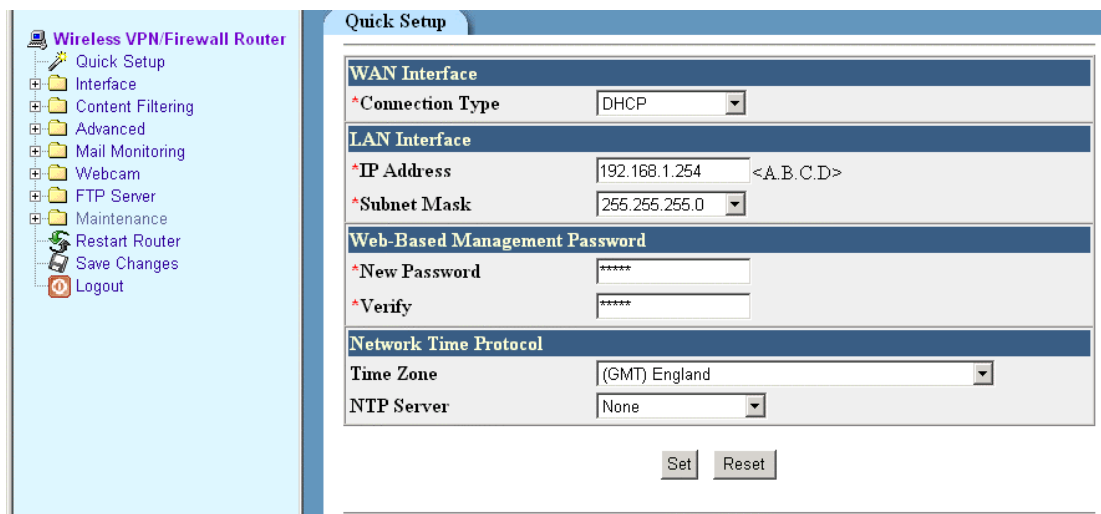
Wireless VPN/Firewall Router
Quick Setup
Interface
Content Filtering
Advanced
Mail Monitoring
Webcam
FTP Server
Maintenance
Restart Router
Save Changes
Logout

Quick Setup

WAN Interface
*Connection Type DHCP

LAN Interface
*IP Address 192.168.1.254 <A.B.C.D>
*Subnet Mask 255.255.255.0

Web-Based Management Password
*New Password *****
*Verify *****

Network Time Protocol
Time Zone (GMT) England
NTP Server None

Set Reset